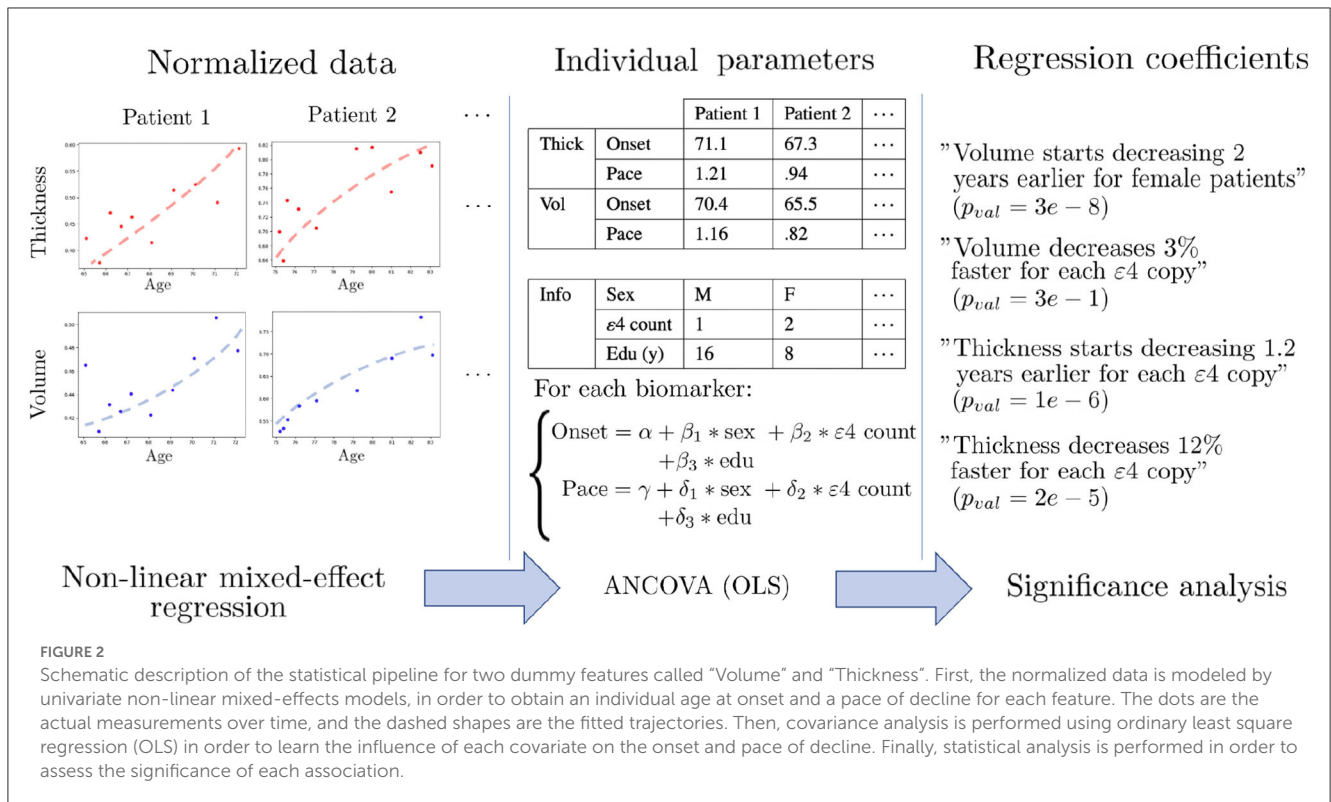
Normalized data

Patient 1 Patient 2 ...

Thickness

Age Age

Volume

Age Age

...

...

Individual parameters

| | | Patient 1 | Patient 2 | ... |
|---|---|---|---|---|
| Thick | Onset | 71.1 | 67.3 | ... |
| | Pace | 1.21 | .94 | ... |
| Vol | Onset | 70.4 | 65.5 | ... |
| | Pace | 1.16 | .82 | ... |

| Info | Sex | M | F | ... |
|---|---|---|---|---|
| | $\varepsilon4$ count | 1 | 2 | ... |
| | Edu (y) | 16 | 8 | ... |

For each biomarker:

$\begin{cases} \text{Onset} = \alpha + \beta_1 * \text{sex} + \beta_2 * \varepsilon4 \text{ count} + \beta_3 * \text{edu} \\ \text{Pace} = \gamma + \delta_1 * \text{sex} + \delta_2 * \varepsilon4 \text{ count} + \delta_3 * \text{edu} \end{cases}$

Regression coefficients

"Volume starts decreasing 2 years earlier for female patients" ($p_{val} = 3e-8$)

"Volume decreases 3% faster for each $\varepsilon4$ copy" ($p_{val} = 3e-1$)

"Thickness starts decreasing 1.2 years earlier for each $\varepsilon4$ copy" ($p_{val} = 1e-6$)

"Thickness decreases 12% faster for each $\varepsilon4$ copy" ($p_{val} = 2e-5$)

Non-linear mixed-effect regression

ANCOVA (OLS)

Significance analysis

FIGURE 2
Schematic description of the statistical pipeline for two dummy features called "Volume" and "Thickness". First, the normalized data is modeled by univariate non-linear mixed-effects models, in order to obtain an individual age at onset and a pace of decline for each feature. The dots are the actual measurements over time, and the dashed shapes are the fitted trajectories. Then, covariance analysis is performed using ordinary least square regression (OLS) in order to learn the influence of each covariate on the onset and pace of decline. Finally, statistical analysis is performed in order to assess the significance of each association.